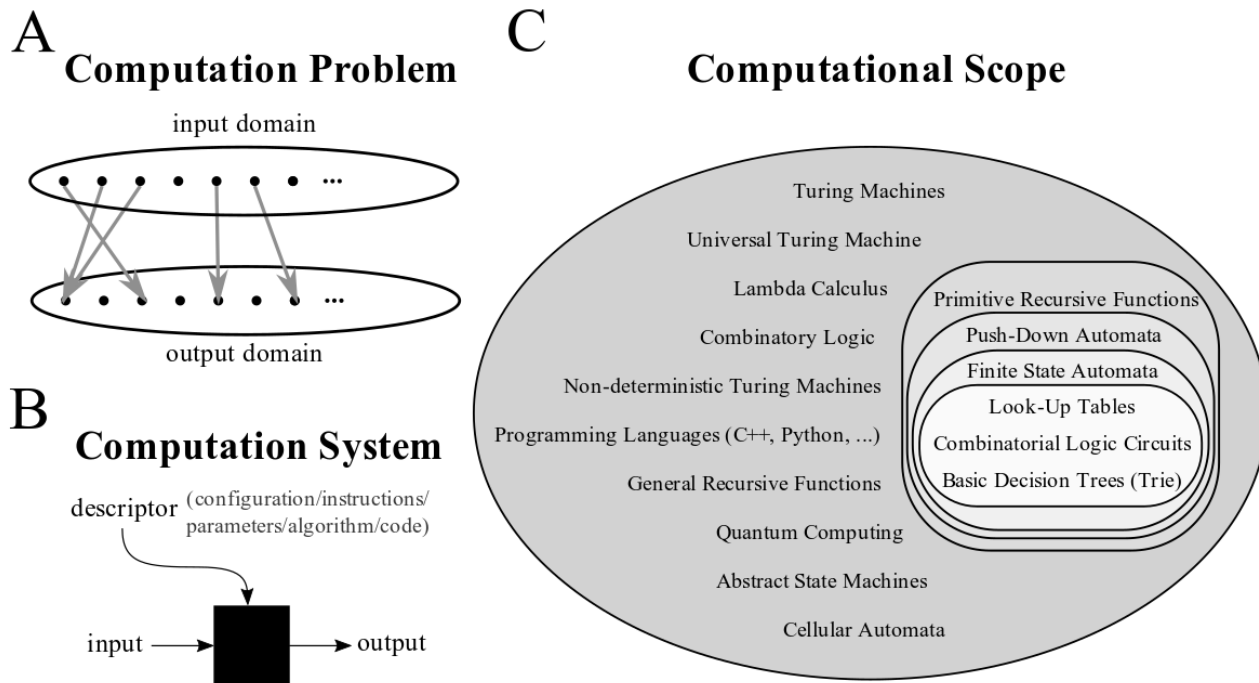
A
Computation Problem

input domain

...

...

output domain

B
Computation System

descriptor (configuration/instructions/parameters/algorithm/code)

input → output

C
Computational Scope

Turing Machines

Universal Turing Machine

Lambda Calculus

Combinatory Logic

Non-deterministic Turing Machines

Programming Languages (C++, Python, ...)

General Recursive Functions

Quantum Computing

Abstract State Machines

Cellular Automata

Primitive Recursive Functions

Push-Down Automata

Finite State Automata

Look-Up Tables

Combinatorial Logic Circuits

Basic Decision Trees (Trie)